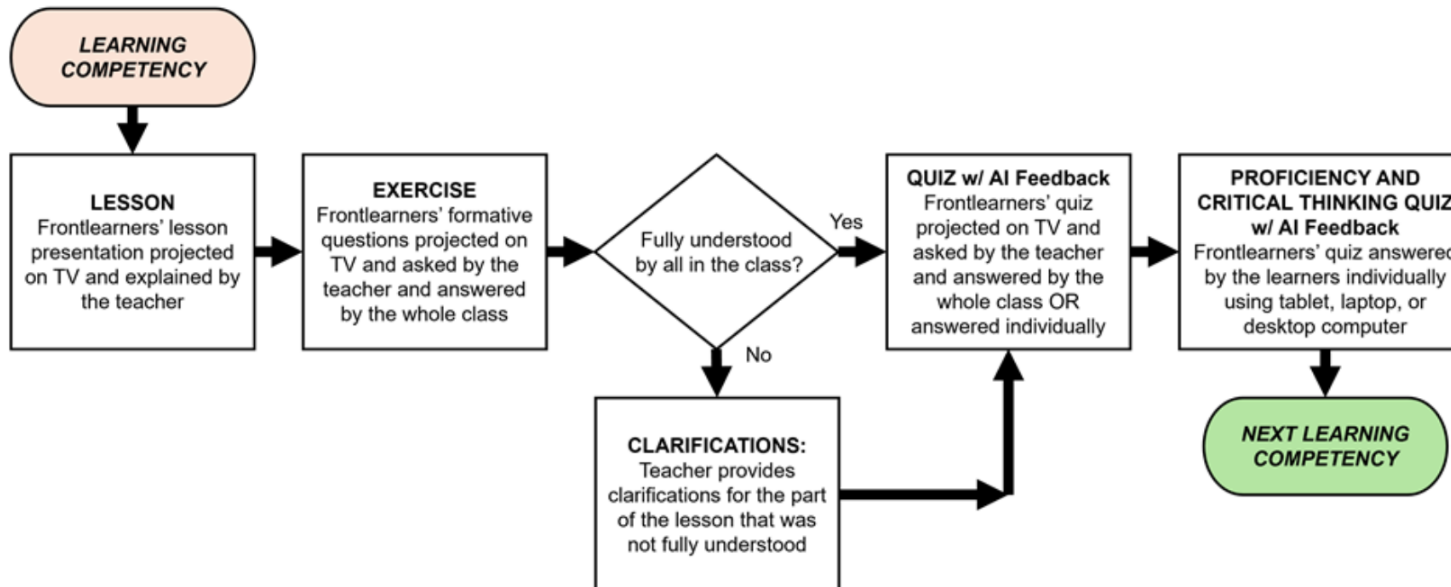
LEARNING COMPETENCY

LESSON
Frontlearners' lesson presentation projected on TV and explained by the teacher

EXERCISE
Frontlearners' formative questions projected on TV and asked by the teacher and answered by the whole class

Fully understood by all in the class?

Yes

No

CLARIFICATIONS:
Teacher provides clarifications for the part of the lesson that was not fully understood

QUIZ w/ AI Feedback
Frontlearners' quiz projected on TV and asked by the teacher and answered by the whole class OR answered individually

PROFICIENCY AND CRITICAL THINKING QUIZ w/ AI Feedback
Frontlearners' quiz answered by the learners individually using tablet, laptop, or desktop computer

NEXT LEARNING COMPETENCY